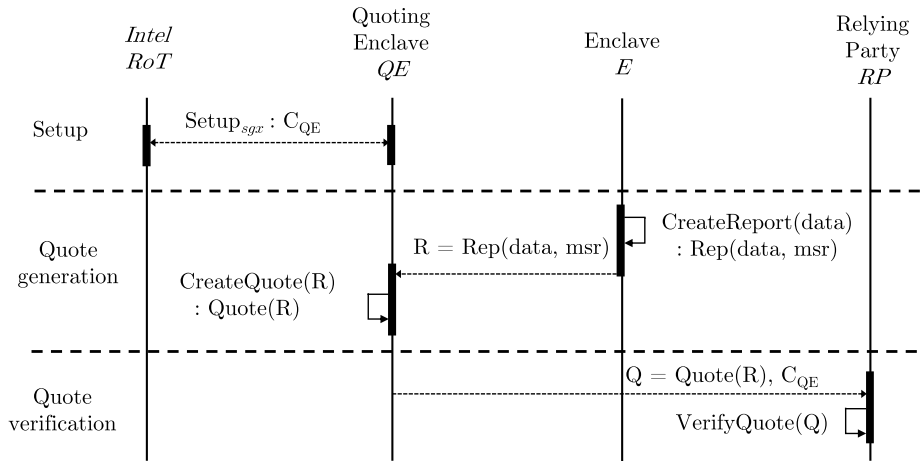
$Intel$
$RoT$

Quoting Enclave
$QE$

Enclave
$E$

Relying Party
$RP$

Setup

$\text{Setup}_{sgx} : \text{C}_{\text{QE}}$

Quote generation

CreateReport(data) : Rep(data, msr)

R = Rep(data, msr)

CreateQuote(R) : Quote(R)

Quote verification

$\text{Q} = \text{Quote(R)}, \text{C}_{\text{QE}}$

VerifyQuote(Q)